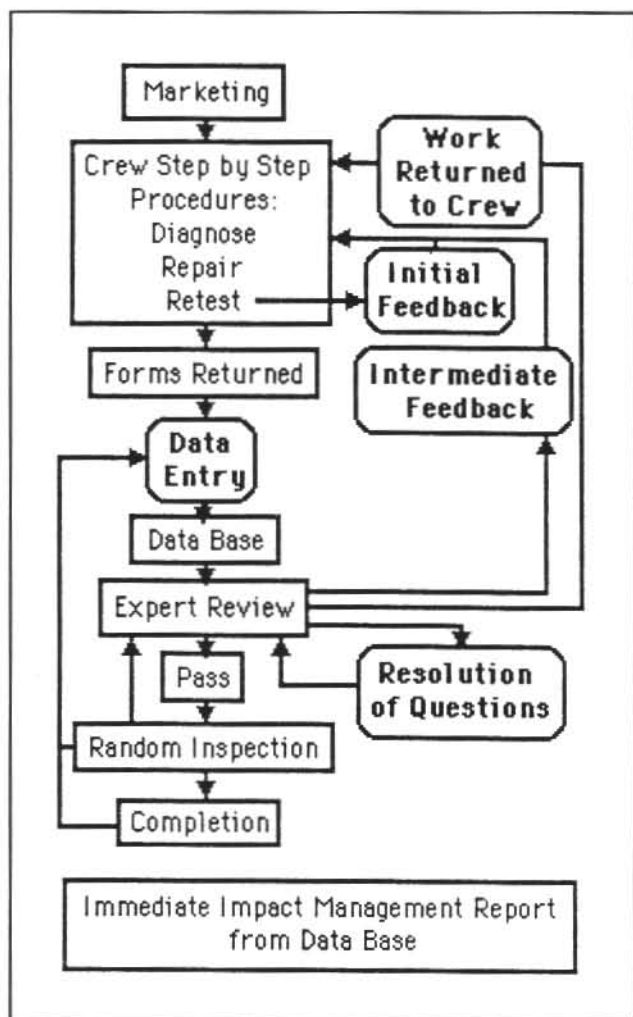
Marketing

Crew Step by Step Procedures:
Diagnose
Repair
Retest

Work Returned to Crew

Initial Feedback

Intermediate Feedback

Forms Returned

Data Entry

Data Base

Expert Review

Pass

Resolution of Questions

Random Inspection

Completion

Immediate Impact Management Report from Data Base